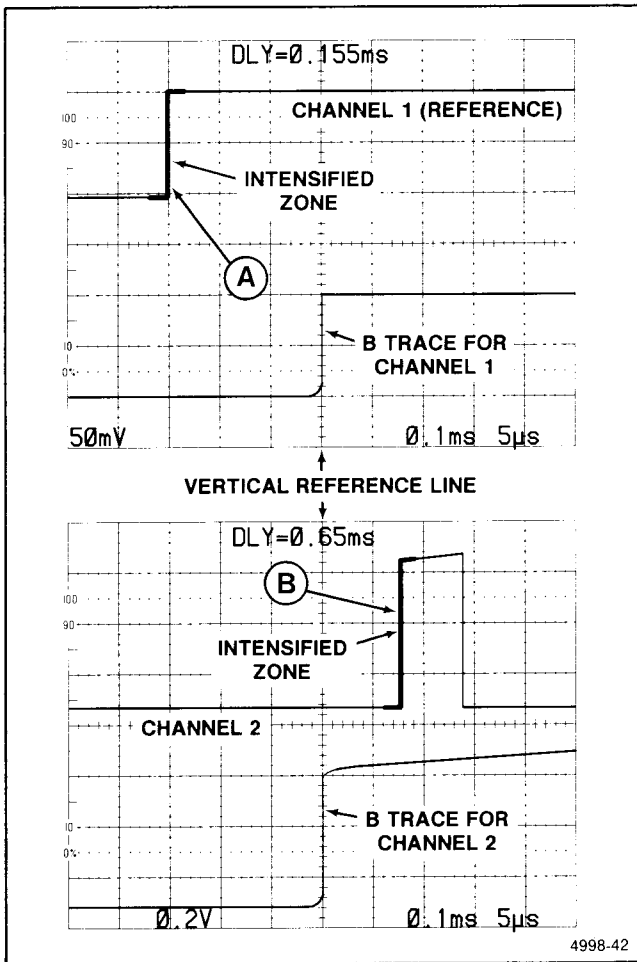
DLY=Ø.155ms

100

90

CHANNEL 1 (REFERENCE)

INTENSIFIED ZONE

A

B TRACE FOR CHANNEL 1

10

0%

5ØmV

Ø.1ms 5µs

VERTICAL REFERENCE LINE

DLY=Ø.65ms

B

100

90

INTENSIFIED ZONE

CHANNEL 2

B TRACE FOR CHANNEL 2

10

0%

Ø.2V

Ø.1ms 5µs

4998-42